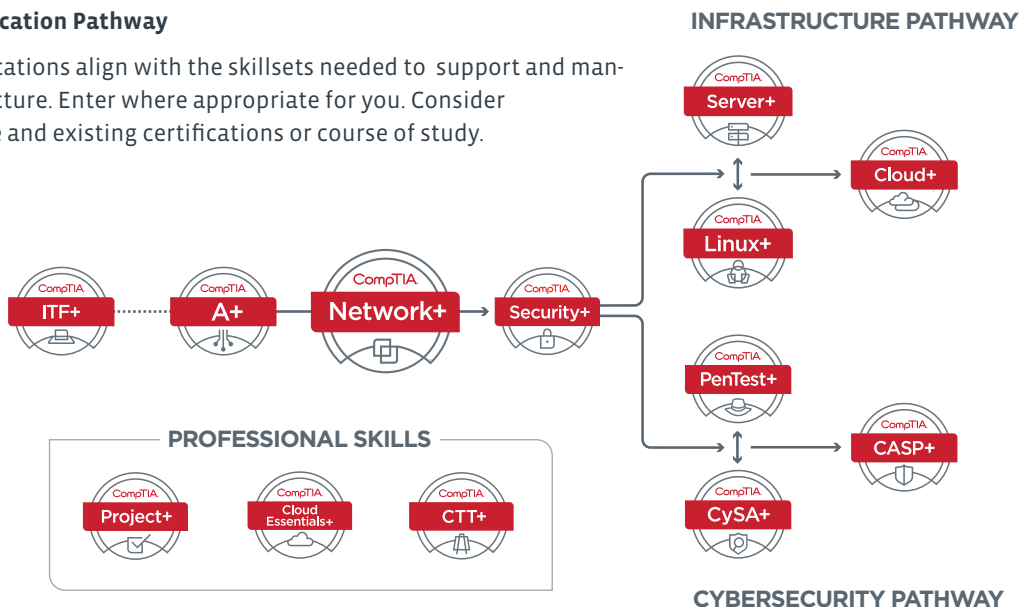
cation Pathway

cations align with the skillsets needed to support and manacture. Enter where appropriate for you. Consider and existing certifications or course of study.

INFRASTRUCTURE PATHWAY

CompTIA
Server+

CompTIA
Cloud+

CompTIA
Linux+

CompTIA
ITF+

CompTIA
A+

CompTIA
Network+

CompTIA
Security+

CompTIA
PenTest+

CompTIA
CASP+

CompTIA
CySA+

PROFESSIONAL SKILLS

CompTIA
Project+

CompTIA
Cloud Essentials+

CompTIA
CTT+

CYBERSECURITY PATHWAY